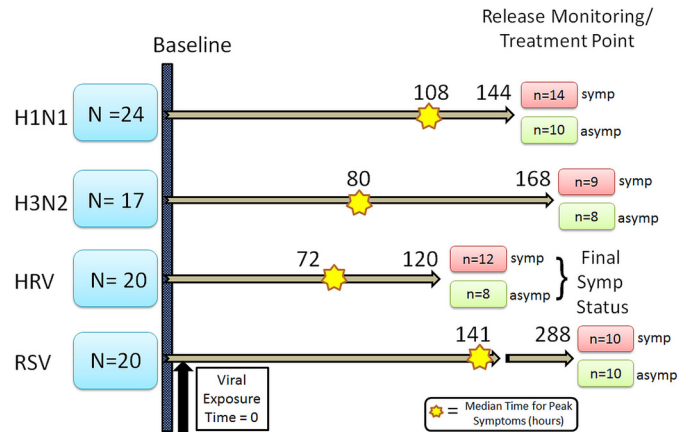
Release Monitoring/
Treatment Point

Baseline

H1N1
N =24
108
144
n=14 symp
n=10 asymp

H3N2
N= 17
80
168
n=9 symp
n=8 asymp

HRV
N= 20
72
120
n=12 symp
n=8 asymp
Final Symp Status

RSV
N=20
141
288
n=10 symp
n=10 asymp

Viral Exposure Time = 0

= Median Time for Peak Symptoms (hours)